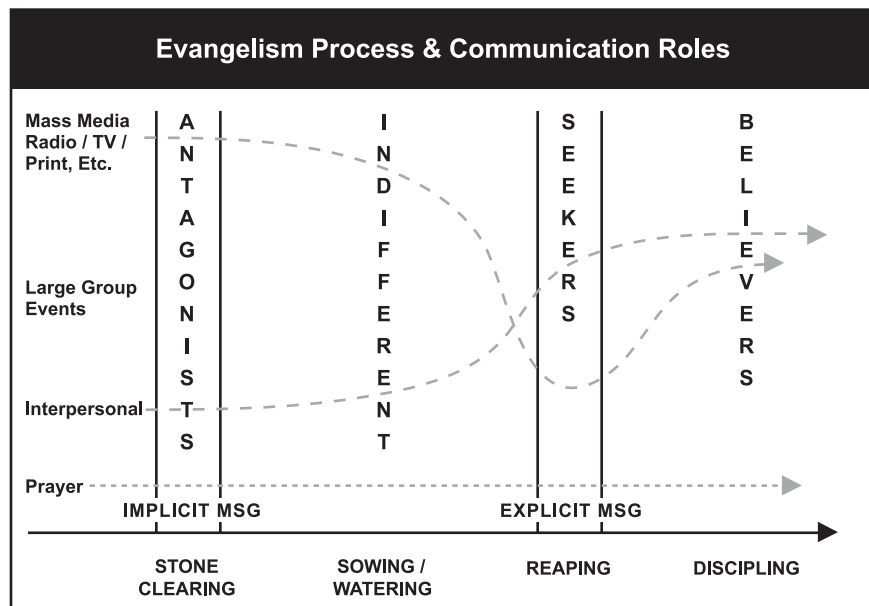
Evangelism Process & Communication Roles

Mass Media Radio / TV / Print, Etc.

Large Group Events

Interpersonal

Prayer

ANTAGONISTS

INDIFFERENT

SEEKERS

BELIEVERS

IMPLICIT MSG

EXPLICIT MSG

STONE CLEARING

SOWING / WATERING

REAPING

DISCIPLING